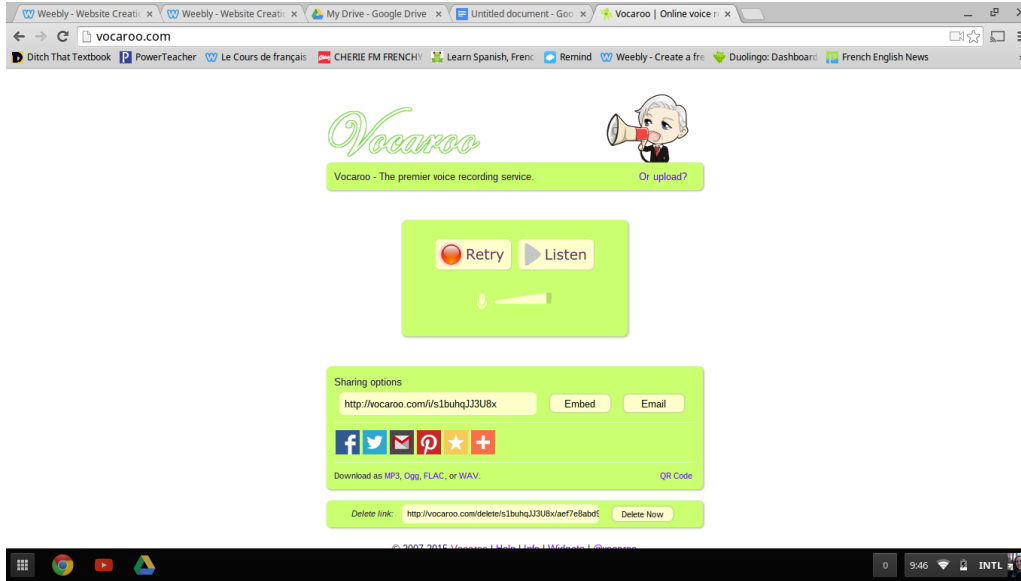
Weebly - Website Creatio ×
Weebly - Website Creatio ×
My Drive - Google Drive ×
Untitled document - Goo ×
Vocaroo | Online voice r ×

vocaroo.com

Ditch That Textbook
PowerTeacher
Le Cours de français
CHERIE FM FRENCHY
Learn Spanish, Frenc
Remind
Weebly - Create a fre
Duolingo: Dashboard
French English News

Vocaroo

Vocaroo - The premier voice recording service.
Or upload?

Retry
Listen

Sharing options
http://vocaroo.com/i/s1buhqJJ3U8x
Embed
Email

Download as MP3, Ogg, FLAC, or WAV.
QR Code

Delete link:
http://vocaroo.com/delete/s1buhqJJ3U8x/aef7e8abd9
Delete Now

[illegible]

0
9:46
INTL